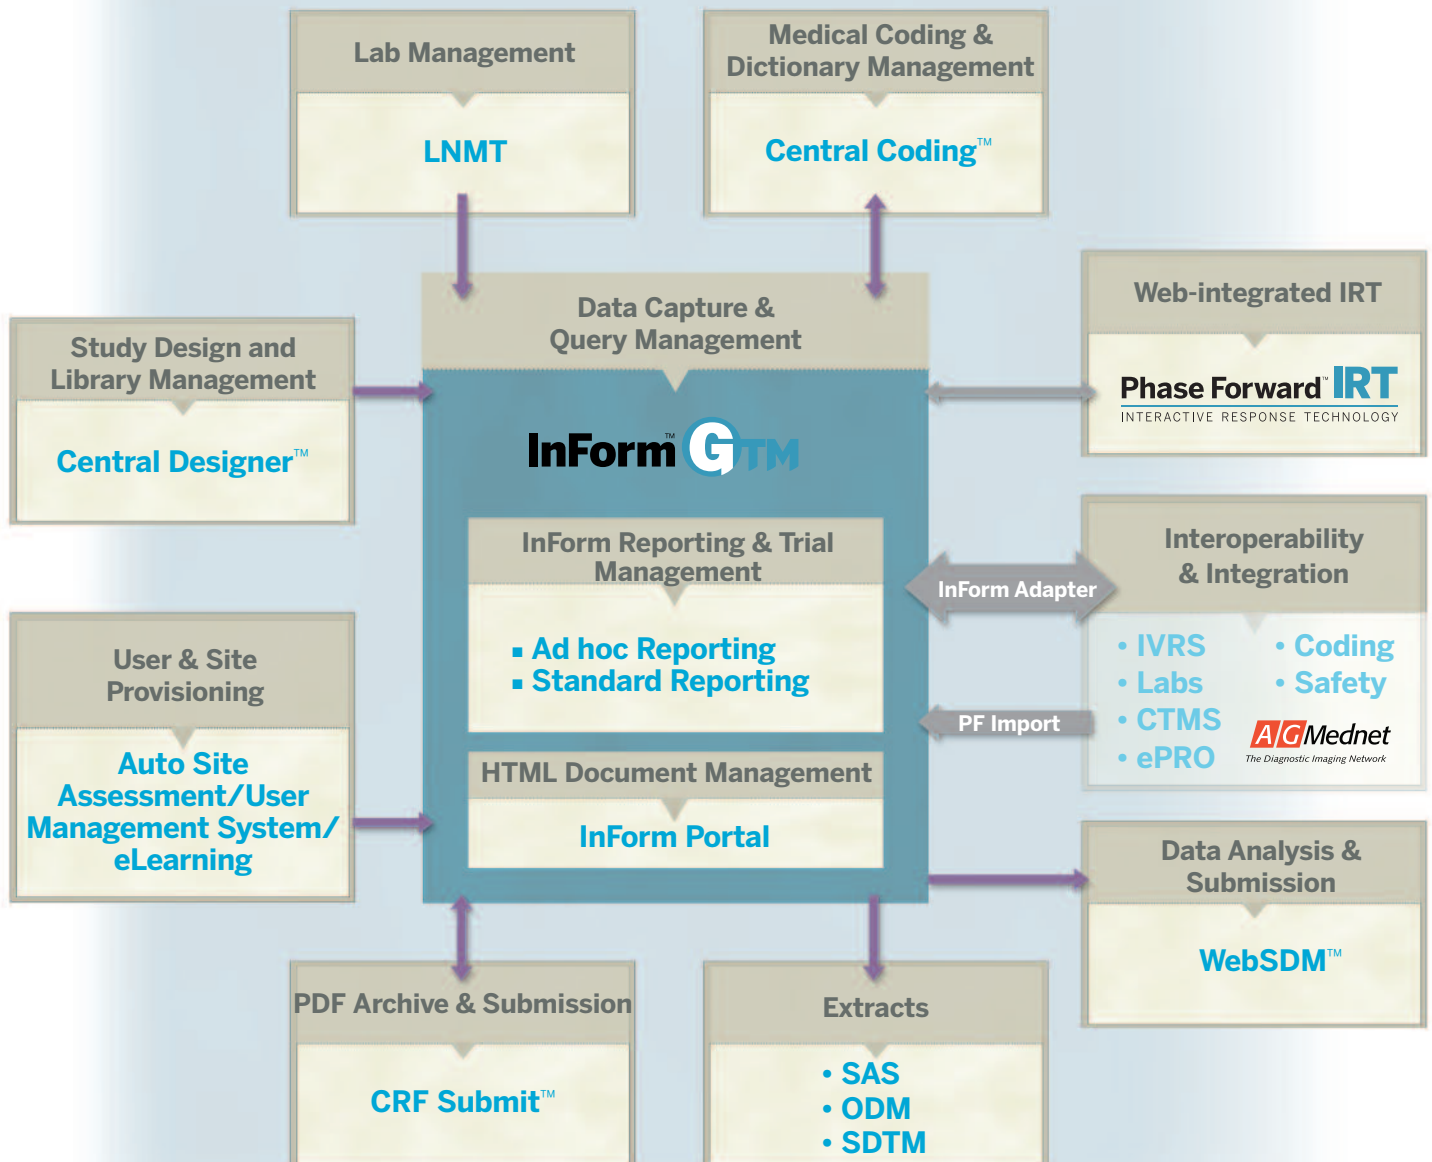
Lab Management

LNMT

Medical Coding & Dictionary Management

Central Coding™

Data Capture & Query Management

InForm™ GTM

Web-integrated IRT

Phase Forward™ IRT
INTERACTIVE RESPONSE TECHNOLOGY

Study Design and Library Management

Central Designer™

InForm Reporting & Trial Management

▪ Ad hoc Reporting
▪ Standard Reporting

InForm Adapter

Interoperability & Integration

• IVRS
• Labs
• CTMS
• ePRO
• Coding
• Safety

AG Mednet
The Diagnostic Imaging Network

PF Import

User & Site Provisioning

Auto Site Assessment/User Management System/ eLearning

HTML Document Management

InForm Portal

Data Analysis & Submission

WebSDM™

PDF Archive & Submission

CRF Submit™

Extracts

• SAS
• ODM
• SDTM